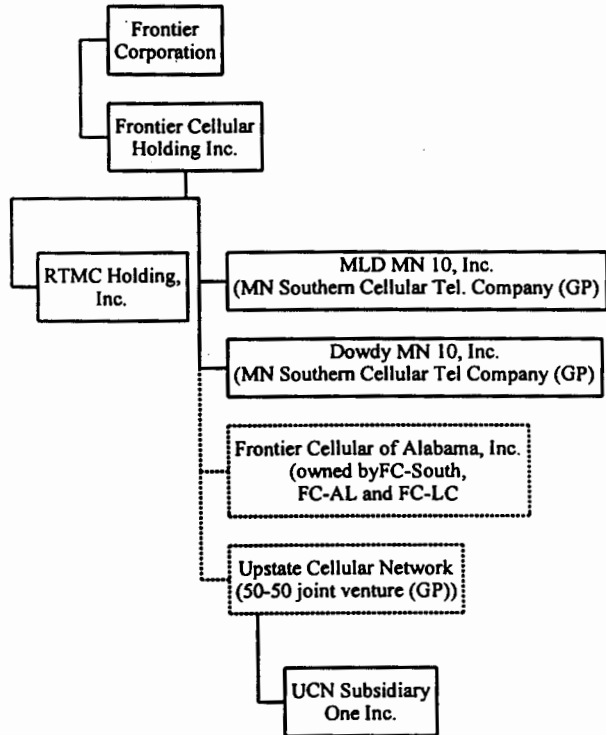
Frontier Corporation

Frontier Cellular Holding Inc.

RTMC Holding, Inc.

MLD MN 10, Inc. (MN Southern Cellular Tel. Company (GP)

Dowdy MN 10, Inc. (MN Southern Cellular Tel Company (GP)

Frontier Cellular of Alabama, Inc. (owned byFC-South, FC-AL and FC-LC

Upstate Cellular Network (50-50 joint venture (GP))

UCN Subsidiary One Inc.